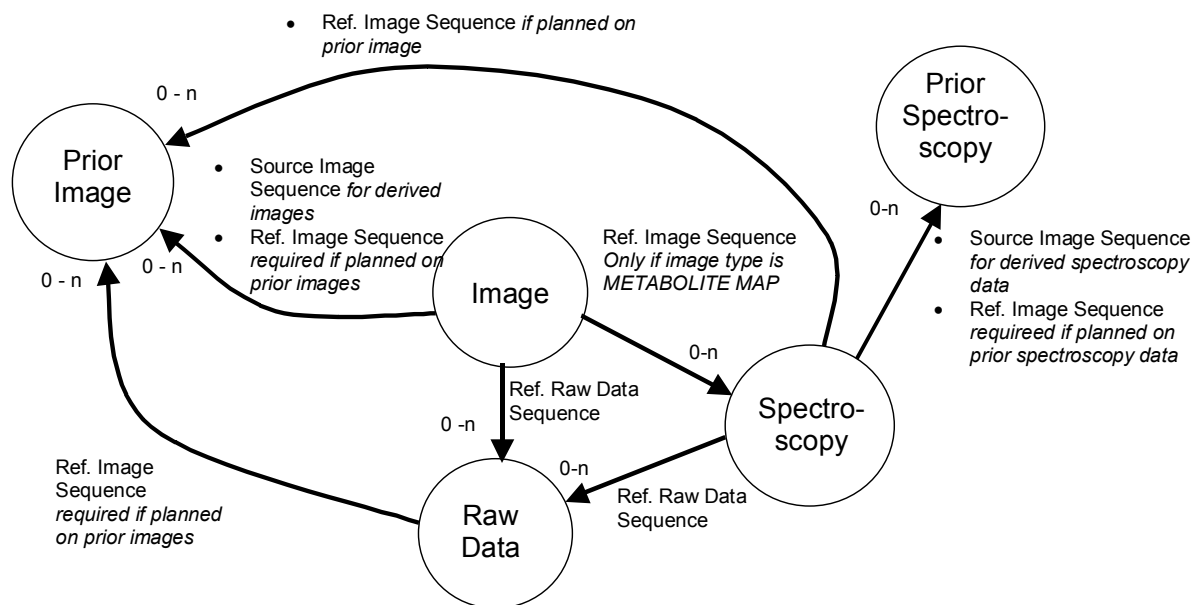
• Ref. Image Sequence *if planned on prior image*

0 - n

Prior Image

• Source Image Sequence *for derived images*
• Ref. Image Sequence *required if planned on prior images*

0 - n

0 - n

Prior Spectroscopy

0-n

• Source Image Sequence *for derived spectroscopy data*
• Ref. Image Sequence *requireed if planned on prior spectroscopy data*

Ref. Image Sequence *Only if image type is METABOLITE MAP*

Image

0-n

Ref. Raw Data Sequence

0 -n

Spectroscopy

Ref. Image Sequence *required if planned on prior images*

0-n

Raw Data

Ref. Raw Data Sequence